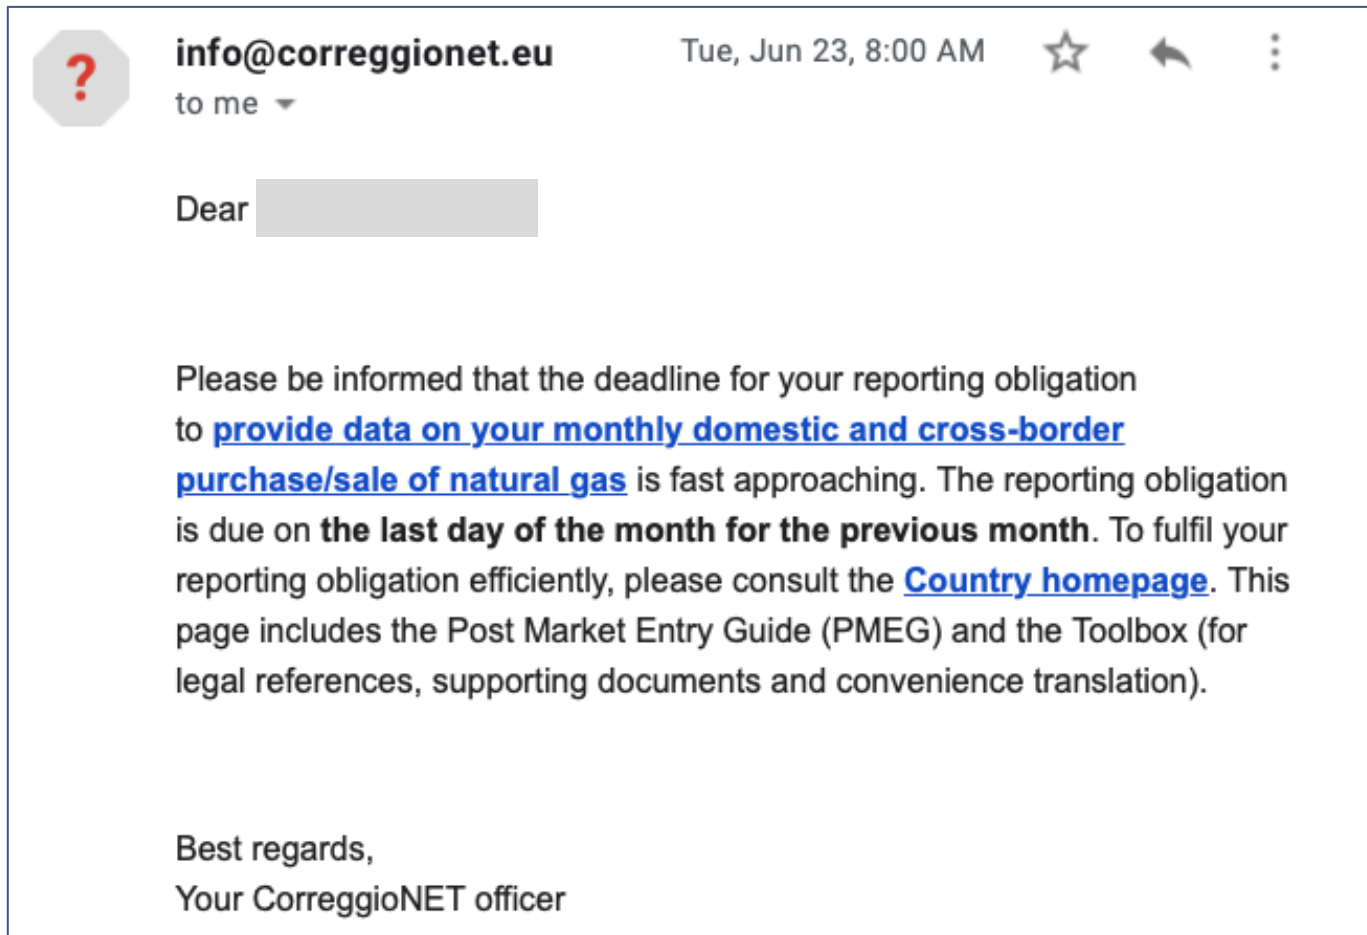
?

info@correggionet.eu
to me

Tue, Jun 23, 8:00 AM

Dear

Please be informed that the deadline for your reporting obligation to provide data on your monthly domestic and cross-border purchase/sale of natural gas is fast approaching. The reporting obligation is due on the last day of the month for the previous month. To fulfil your reporting obligation efficiently, please consult the Country homepage. This page includes the Post Market Entry Guide (PMEG) and the Toolbox (for legal references, supporting documents and convenience translation).

Best regards,
Your CorreggioNET officer